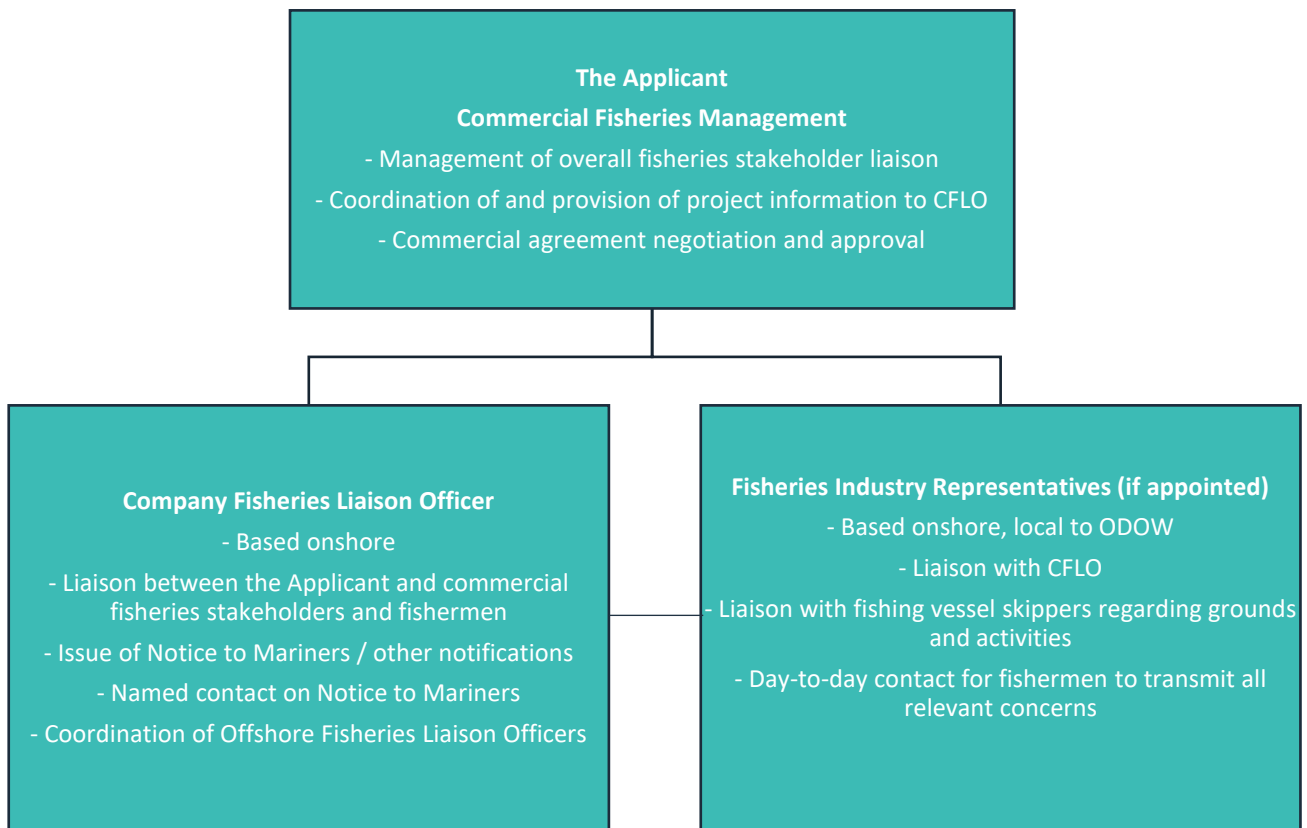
The Applicant
Commercial Fisheries Management
- Management of overall fisheries stakeholder liaison
- Coordination of and provision of project information to CFLO
- Commercial agreement negotiation and approval

Company Fisheries Liaison Officer
- Based onshore
- Liaison between the Applicant and commercial fisheries stakeholders and fishermen
- Issue of Notice to Mariners / other notifications
- Named contact on Notice to Mariners
- Coordination of Offshore Fisheries Liaison Officers

Fisheries Industry Representatives (if appointed)
- Based onshore, local to ODOW
- Liaison with CFLO
- Liaison with fishing vessel skippers regarding grounds and activities
- Day-to-day contact for fishermen to transmit all relevant concerns